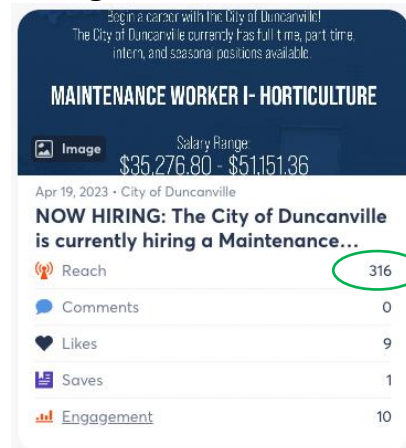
Begin a career with the City of Duncanville!
The City of Duncanville currently has full time, part time, intern, and seasonal positions available.

MAINTENANCE WORKER I- HORTICULTURE

Image

Salary Range
$35,276.80 - $51,151.36

Apr 19, 2023 • City of Duncanville

NOW HIRING: The City of Duncanville is currently hiring a Maintenance...

| | |
|---|---|
| Reach | 316 |
| Comments | 0 |
| Likes | 9 |
| Saves | 1 |
| Engagement | 10 |